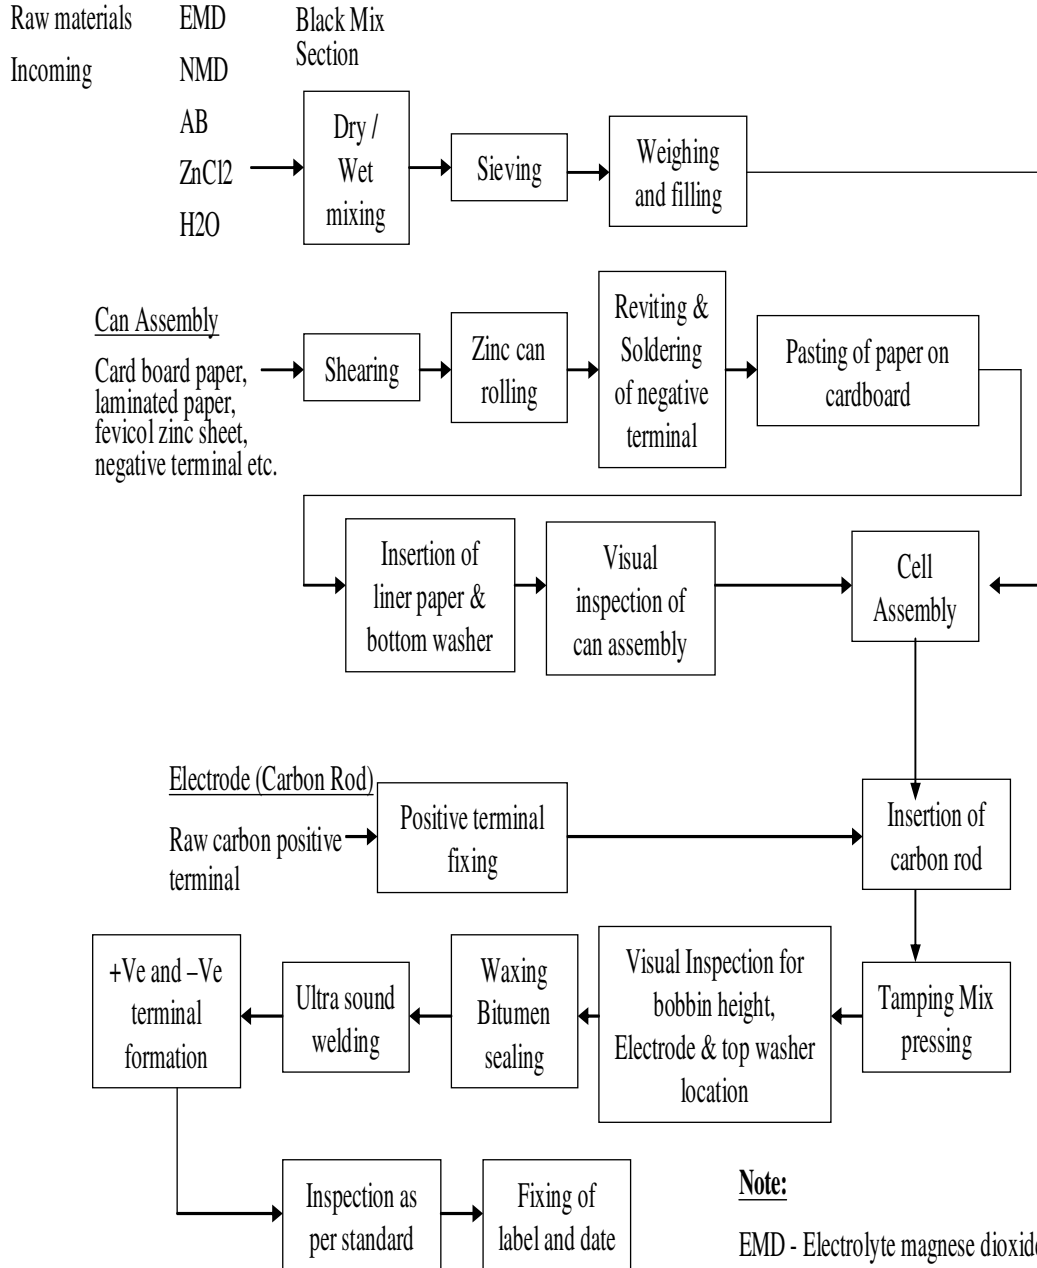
Raw materials
Incoming

EMD
NMD
AB
ZnCl2
H2O

Black Mix Section

Dry / Wet mixing

Sieving

Weighing and filling

Can Assembly

Card board paper, laminated paper, fevicol zinc sheet, negative terminal etc.

Shearing

Zinc can rolling

Reviting & Soldering of negative terminal

Pasting of paper on cardboard

Insertion of liner paper & bottom washer

Visual inspection of can assembly

Cell Assembly

Electrode (Carbon Rod)

Raw carbon positive terminal

Positive terminal fixing

Insertion of carbon rod

+Ve and –Ve terminal formation

Ultra sound welding

Waxing Bitumen sealing

Visual Inspection for bobbin height, Electrode & top washer location

Tamping Mix pressing

Inspection as per standard

Fixing of label and date

Note:

EMD - Electrolyte magnese dioxid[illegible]